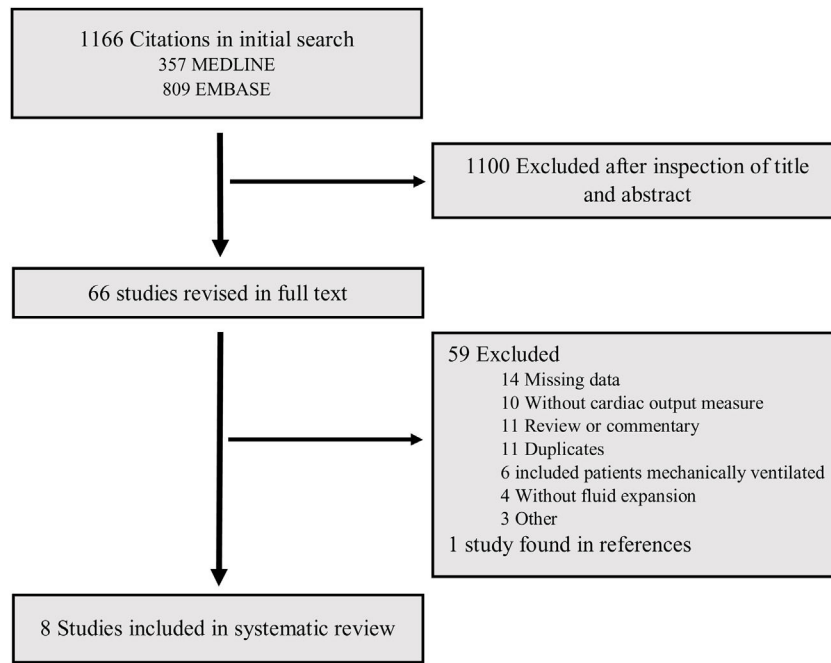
1166 Citations in initial search
357 MEDLINE
809 EMBASE

1100 Excluded after inspection of title and abstract

66 studies revised in full text

59 Excluded
14 Missing data
10 Without cardiac output measure
11 Review or commentary
11 Duplicates
6 included patients mechanically ventilated
4 Without fluid expansion
3 Other
1 study found in references

8 Studies included in systematic review